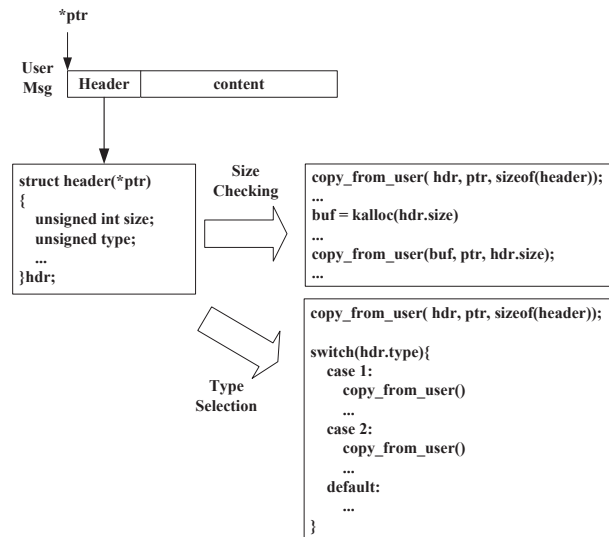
*ptr

User Msg

Header

content

struct header(*ptr)
{
unsigned int size;
unsigned type;
...
}hdr;

Size Checking

copy_from_user( hdr, ptr, sizeof(header));
...
buf = kalloc(hdr.size)
...
copy_from_user(buf, ptr, hdr.size);
...

Type Selection

copy_from_user( hdr, ptr, sizeof(header));

switch(hdr.type){
case 1:
copy_from_user()
...
case 2:
copy_from_user()
...
default:
...
}